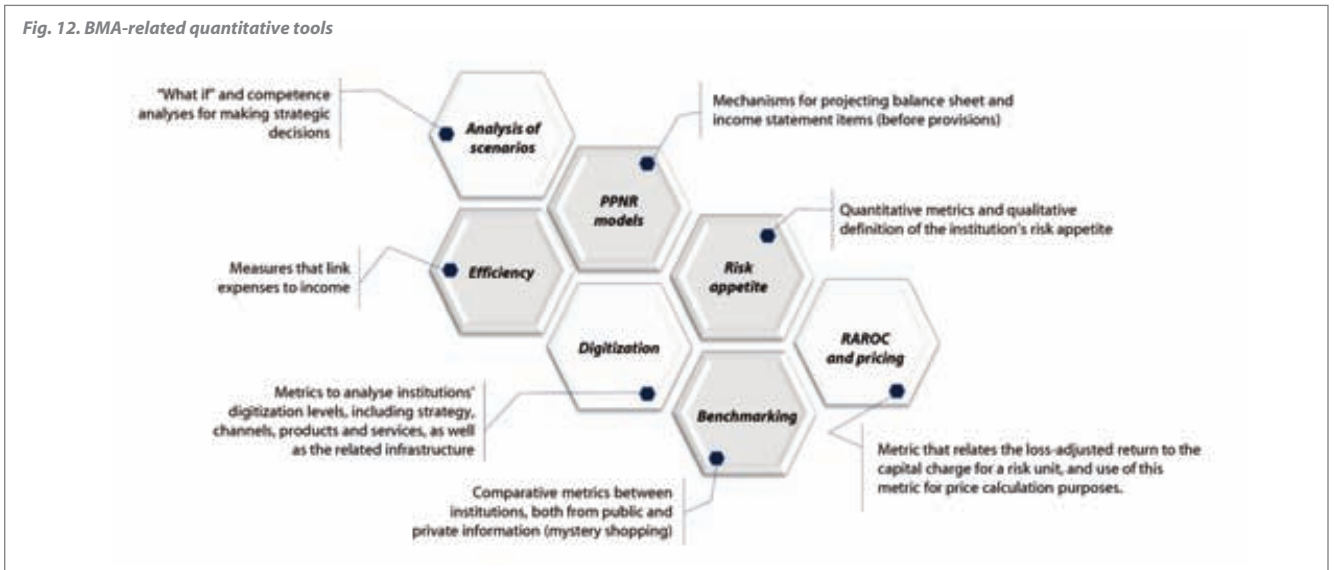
Fig. 12. BMA-related quantitative tools

"What if" and competence analyses for making strategic decisions

Analysis of scenarios

Mechanisms for projecting balance sheet and income statement items (before provisions)

PPNR models

Quantitative metrics and qualitative definition of the institution's risk appetite

Measures that link expenses to income

Efficiency

Risk appetite

RAROC and pricing

Digitization

Metrics to analyse institutions' digitization levels, including strategy, channels, products and services, as well as the related infrastructure

Benchmarking

Metric that relates the loss-adjusted return to the capital charge for a risk unit, and use of this metric for price calculation purposes.

Comparative metrics between institutions, both from public and private information (mystery shopping)